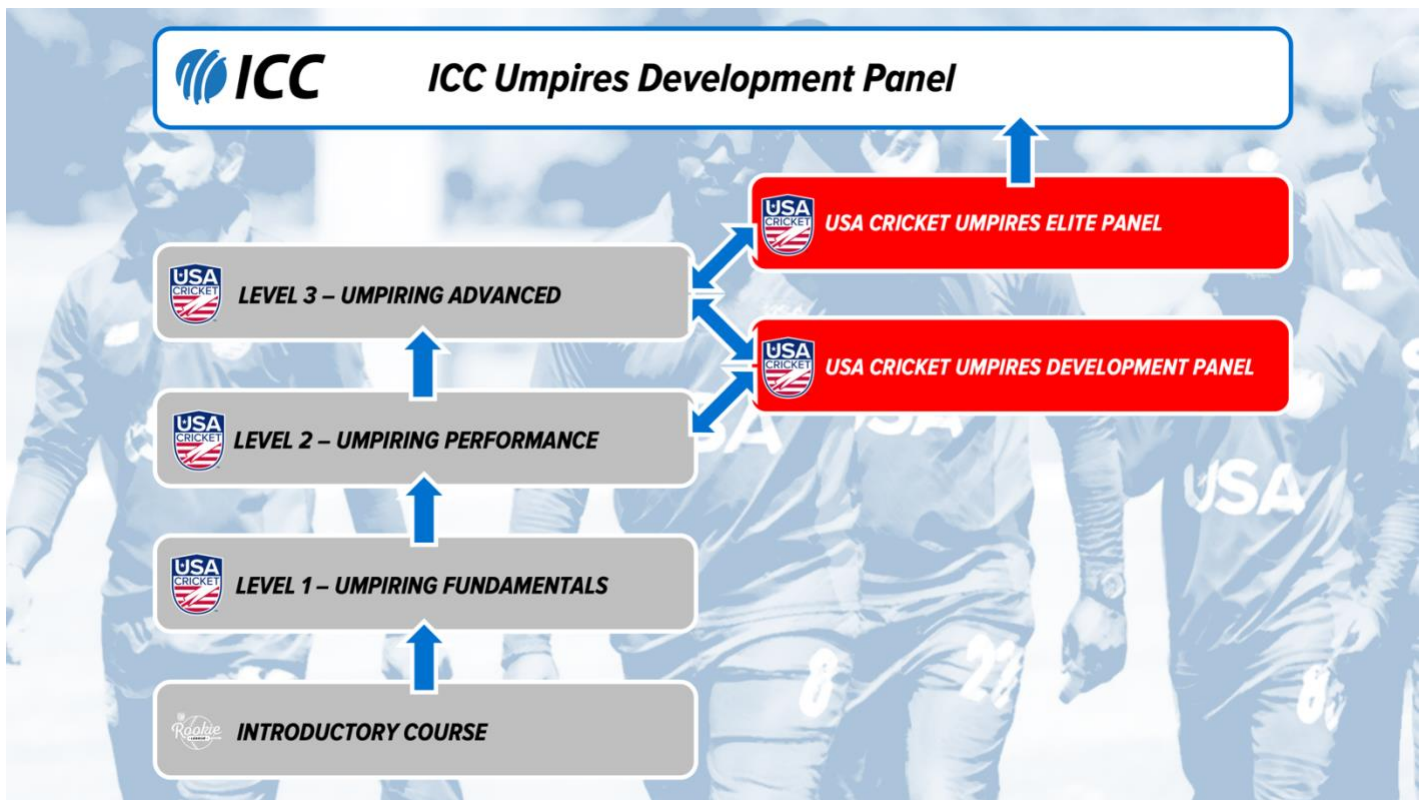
ICC ICC Umpires Development Panel

USA CRICKET USA CRICKET UMPIRES ELITE PANEL

USA CRICKET LEVEL 3 – UMPIRING ADVANCED

USA CRICKET USA CRICKET UMPIRES DEVELOPMENT PANEL

USA CRICKET LEVEL 2 – UMPIRING PERFORMANCE

USA CRICKET LEVEL 1 – UMPIRING FUNDAMENTALS

Rookie LEAGUE INTRODUCTORY COURSE